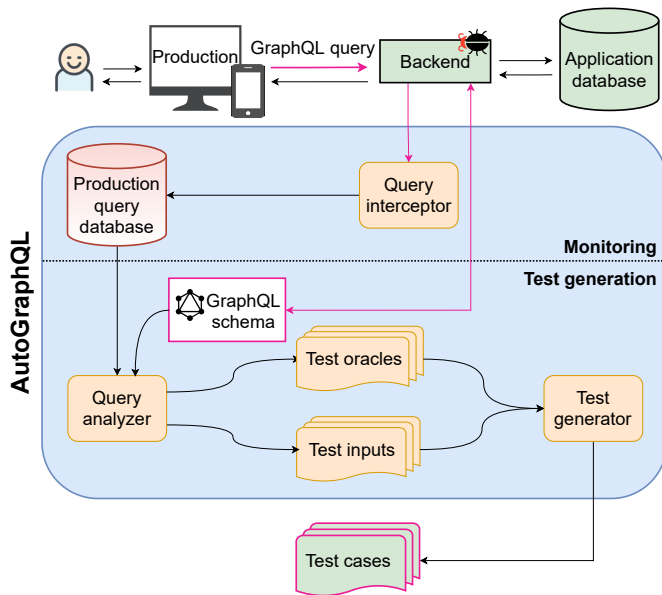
Production

GraphQL query

Backend

Application database

AutoGraphQL

Production query database

Query interceptor

Monitoring

Test generation

GraphQL schema

Test oracles

Query analyzer

Test generator

Test inputs

Test cases